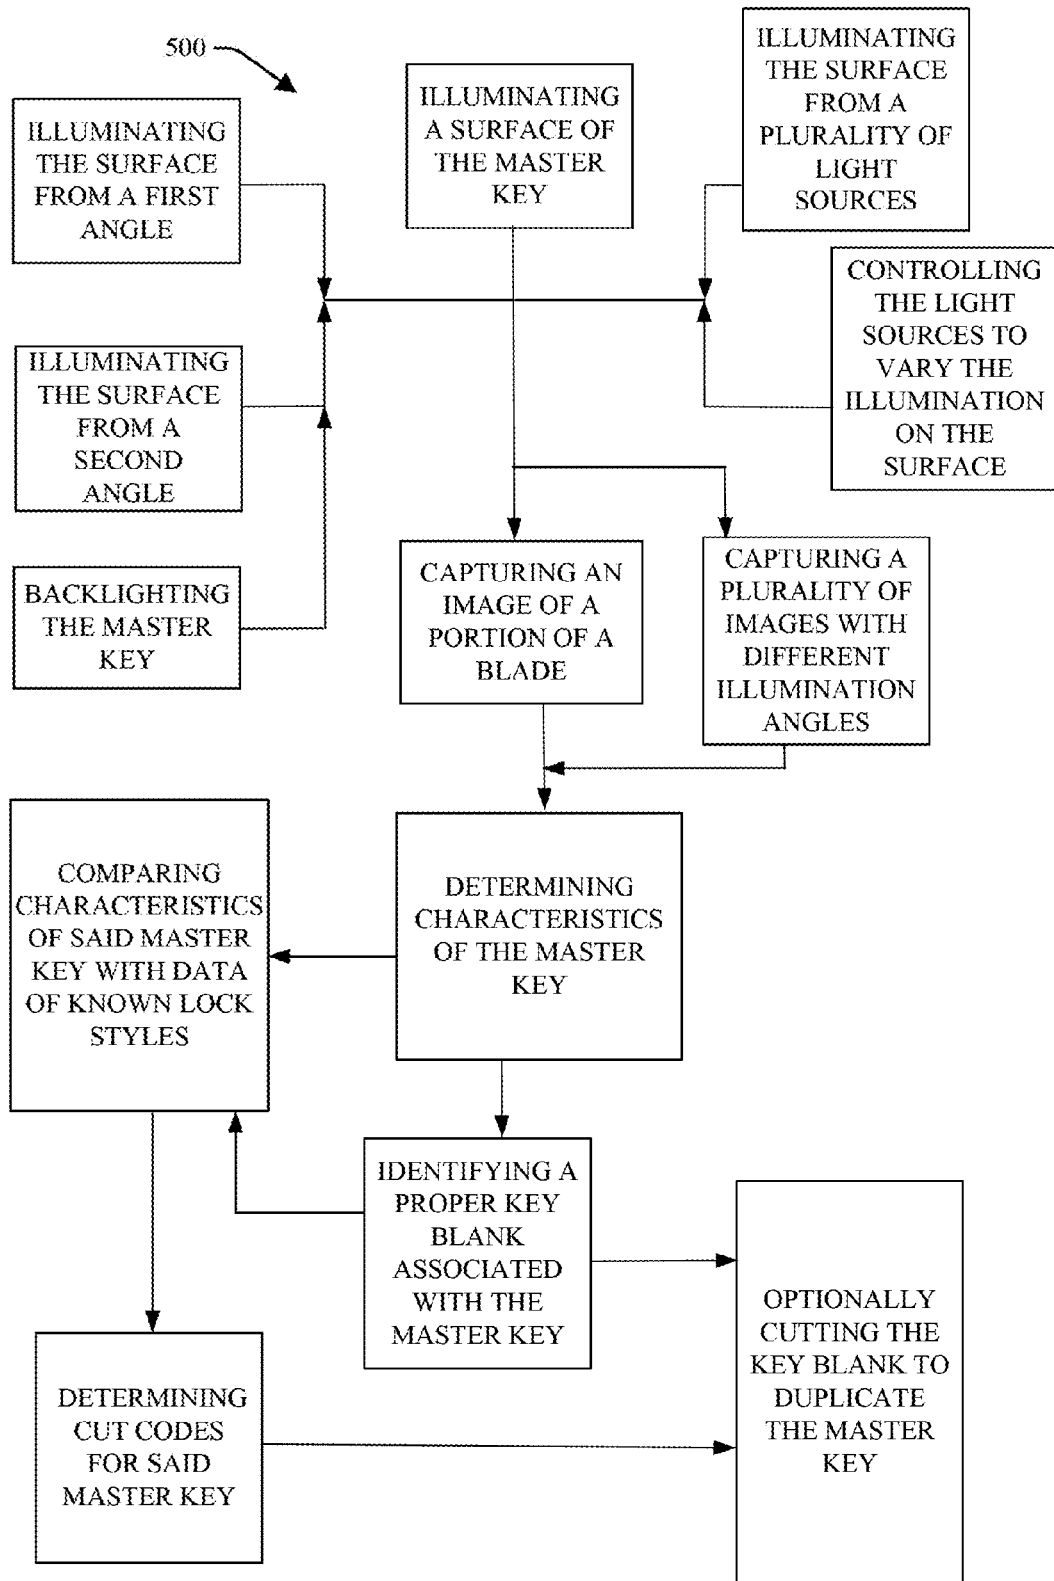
500

ILLUMINATING THE SURFACE FROM A FIRST ANGLE

ILLUMINATING A SURFACE OF THE MASTER KEY

ILLUMINATING THE SURFACE FROM A PLURALITY OF LIGHT SOURCES

CONTROLLING THE LIGHT SOURCES TO VARY THE ILLUMINATION ON THE SURFACE

ILLUMINATING THE SURFACE FROM A SECOND ANGLE

BACKLIGHTING THE MASTER KEY

CAPTURING AN IMAGE OF A PORTION OF A BLADE

CAPTURING A PLURALITY OF IMAGES WITH DIFFERENT ILLUMINATION ANGLES

COMPARING CHARACTERISTICS OF SAID MASTER KEY WITH DATA OF KNOWN LOCK STYLES

DETERMINING CHARACTERISTICS OF THE MASTER KEY

IDENTIFYING A PROPER KEY BLANK ASSOCIATED WITH THE MASTER KEY

OPTIONALLY CUTTING THE KEY BLANK TO DUPLICATE THE MASTER KEY

DETERMINING CUT CODES FOR SAID MASTER KEY